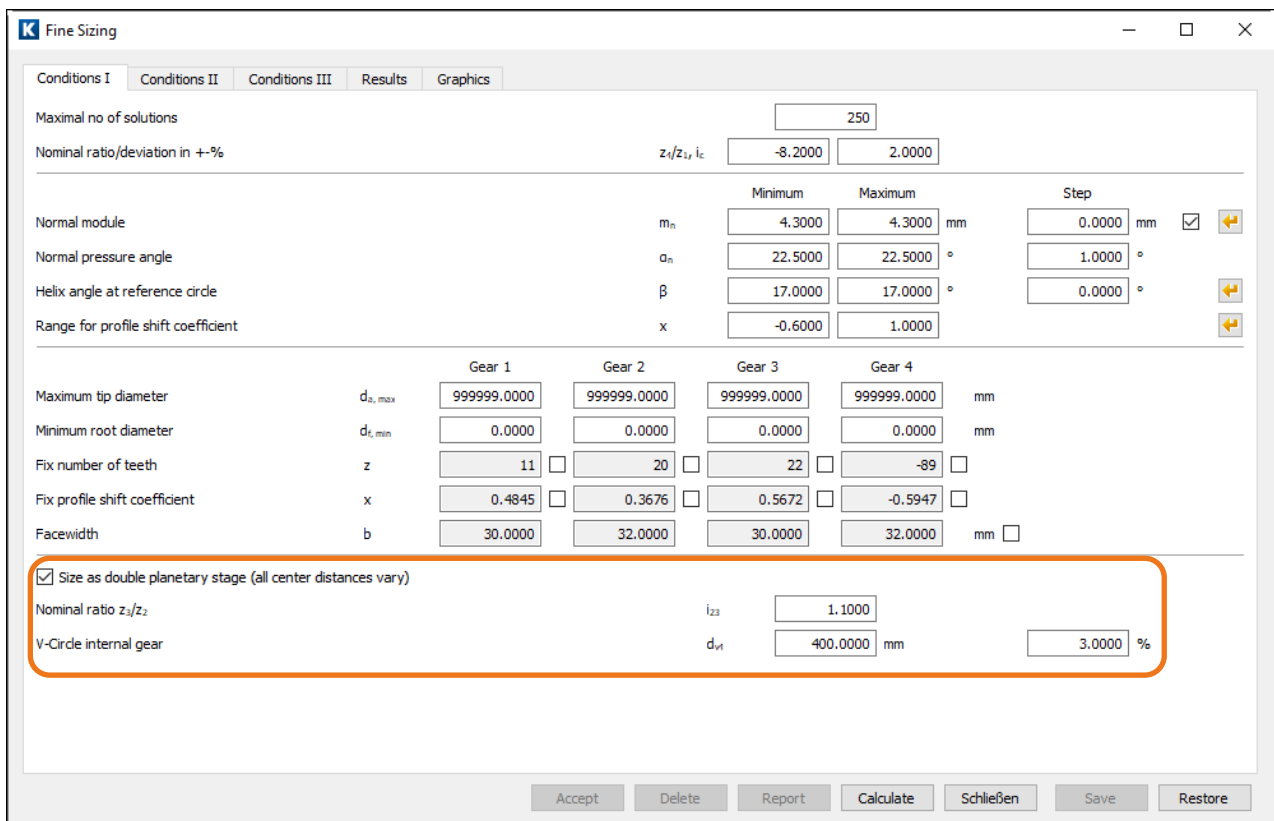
K Fine Sizing

Conditions I | Conditions II | Conditions III | Results | Graphics

Maximal no of solutions 250

Nominal ratio/deviation in +-% $z_4/z_1, i_c$ -8.2000 2.0000

| | | Minimum | Maximum | | Step | |
|---|---|---|---|---|---|---|
| Normal module | $m_n$ | 4.3000 | 4.3000 | mm | 0.0000 | mm |
| Normal pressure angle | $\alpha_n$ | 22.5000 | 22.5000 | ° | 1.0000 | ° |
| Helix angle at reference circle | β | 17.0000 | 17.0000 | ° | 0.0000 | ° |
| Range for profile shift coefficient | x | -0.6000 | 1.0000 | | | |

| | | Gear 1 | Gear 2 | Gear 3 | Gear 4 | |
|---|---|---|---|---|---|---|
| Maximum tip diameter | $d_{a, max}$ | 999999.0000 | 999999.0000 | 999999.0000 | 999999.0000 | mm |
| Minimum root diameter | $d_{f, min}$ | 0.0000 | 0.0000 | 0.0000 | 0.0000 | mm |
| Fix number of teeth | z | 11 | 20 | 22 | -89 | |
| Fix profile shift coefficient | x | 0.4845 | 0.3676 | 0.5672 | -0.5947 | |
| Facewidth | b | 30.0000 | 32.0000 | 30.0000 | 32.0000 | mm |

Size as double planetary stage (all center distances vary)

Nominal ratio $z_3/z_2$ $i_{23}$ 1.1000

V-Circle internal gear $d_{v4}$ 400.0000 mm 3.0000 %

Accept | Delete | Report | Calculate | Schließen | Save | Restore